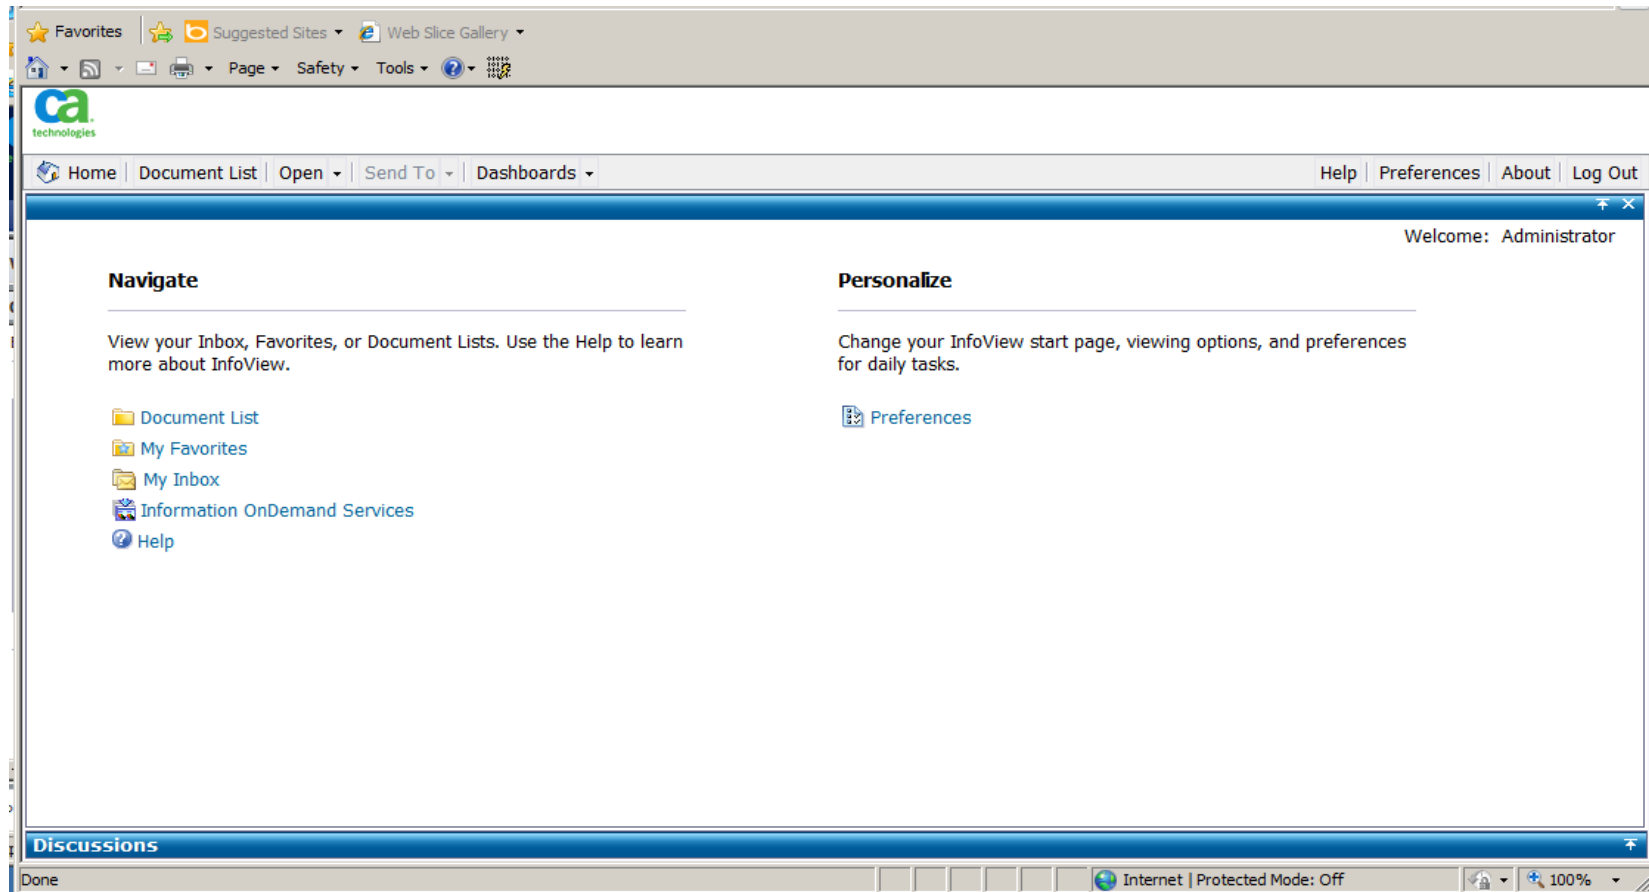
Favorites Suggested Sites Web Slice Gallery

Page Safety Tools

ca technologies

Home Document List Open Send To Dashboards Help Preferences About Log Out

Welcome: Administrator

Navigate

View your Inbox, Favorites, or Document Lists. Use the Help to learn more about InfoView.

Document List
My Favorites
My Inbox
Information OnDemand Services
Help

Personalize

Change your InfoView start page, viewing options, and preferences for daily tasks.

Preferences

Discussions

Done Internet | Protected Mode: Off 100%